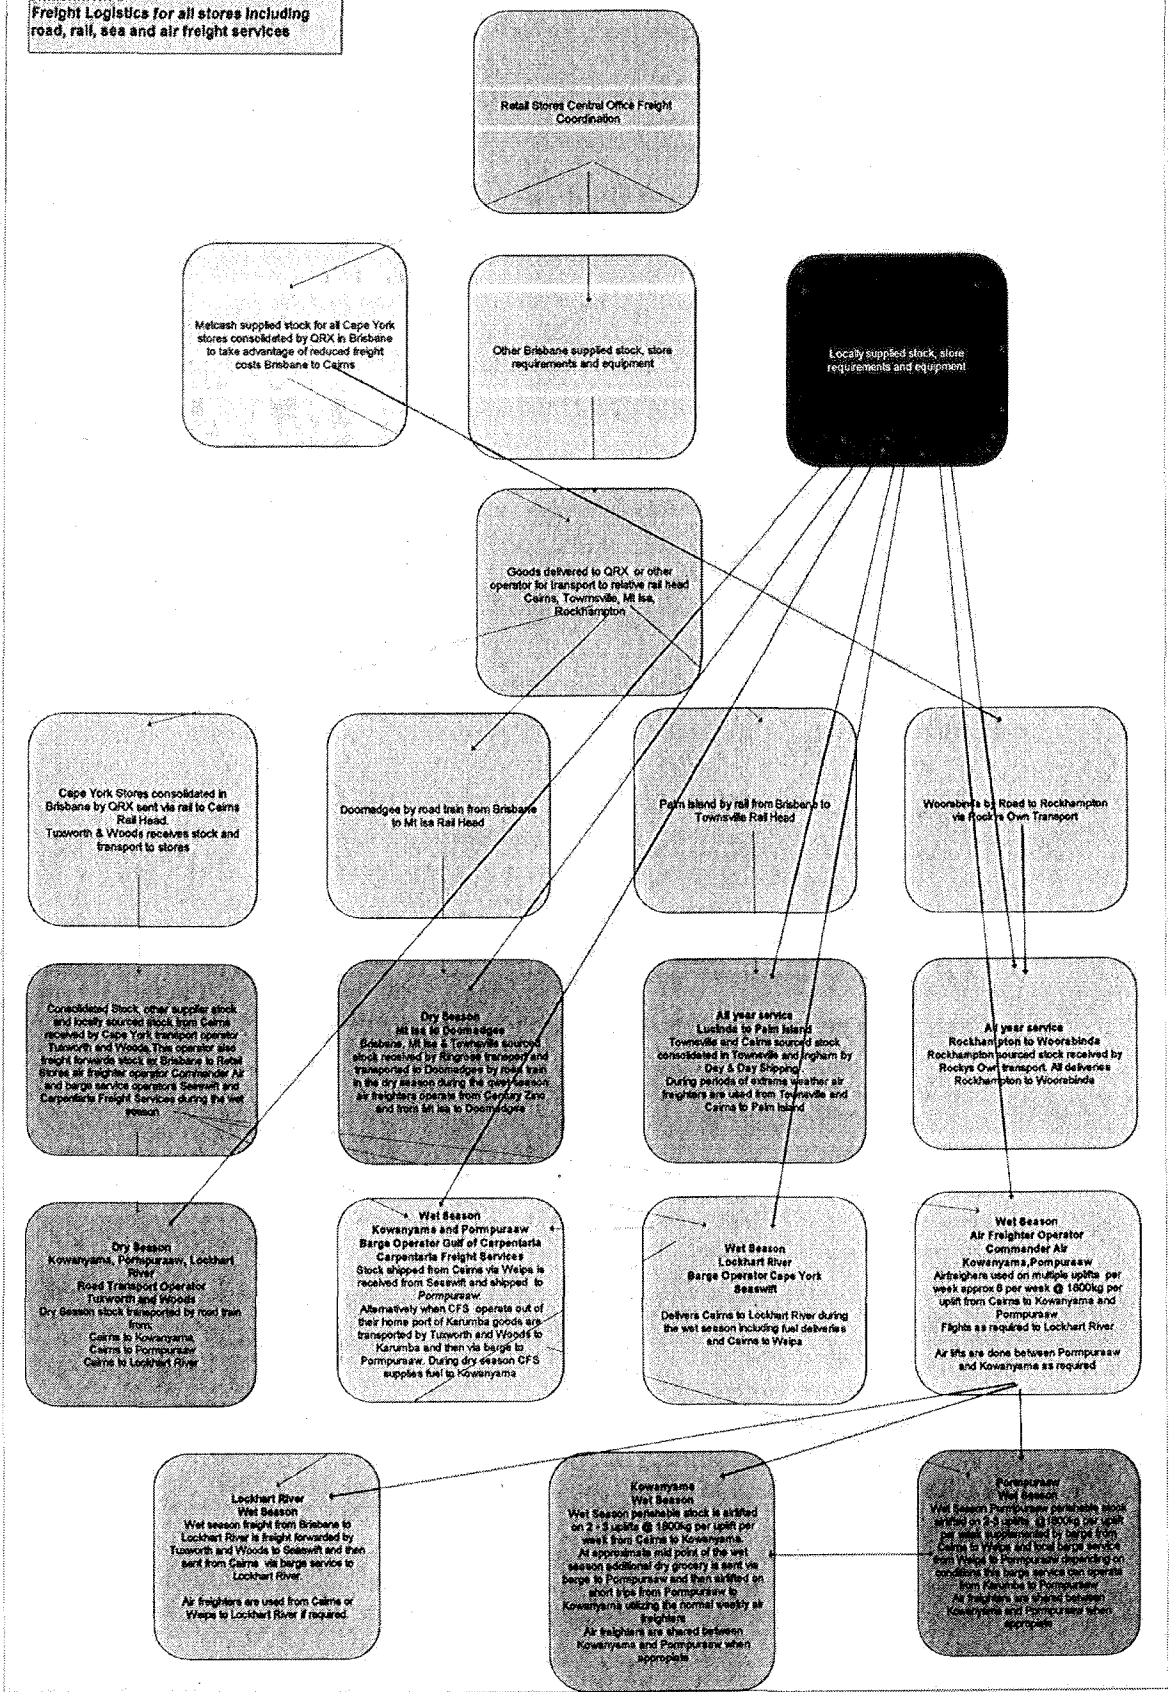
Freight Logistics for all stores including road, rail, sea and air freight services

Retail Stores Central Office Freight Coordination

Metcash supplied stock for all Cape York stores consolidated by QRX in Brisbane to take advantage of reduced freight costs Brisbane to Cairns

Other Brisbane supplied stock, store requirements and equipment

Locally supplied stock, store requirements and equipment

Goods delivered to QRX or other operator for transport to relative rail head Cairns, Townsville, Mt Isa, Rockhampton

Cape York Stores consolidated in Brisbane by QRX sent via rail to Cairns Rail Head. Tuxworth & Woods receives stock and transport to stores

Doomadgee by road train from Brisbane to Mt Isa Rail Head

Palm Island by rail from Brisbane to Townsville Rail Head

Woorabinda by Road to Rockhampton via Rockys Own Transport

Consolidated Stock, other supplier stock and locally sourced stock from Cairns received by Cape York transport operator Tuxworth and Woods. This operator also freight forwards stock ex Brisbane to Retail Stores air freighter operator Commander Air and barge service operators Seaswift and Carpentaria Freight Services during the wet season

Dry Season
Mt Isa to Doomadgee
Brisbane, Mt Isa & Townsville sourced stock received by Ringrose transport and transported to Doomadgee by road train in the dry season during the quiet season air freighters operate from Century Zinc and from Mt Isa to Doomadgee

All year service
Lucinda to Palm Island
Townsville and Cairns sourced stock consolidated in Townsville and Ingham by Day & Day Shipping
During periods of extreme weather air freighters are used from Townsville and Cairns to Palm Island

All year service
Rockhampton to Woorabinda
Rockhampton sourced stock received by Rockys Own transport. All deliveries Rockhampton to Woorabinda

Dry Season
Kowanyama, Pormpuraaw, Lockhart River
Road Transport Operator
Tuxworth and Woods
Dry Season stock transported by road train from;
Cairns to Kowanyama
Cairns to Pormpuraaw
Cairns to Lockhart River

Wet Season
Kowanyama and Pormpuraaw
Barge Operator Gulf of Carpentaria
Carpentaria Freight Services
Stock shipped from Cairns via Weipa is received from Seaswift and shipped to Pormpuraaw.
Alternatively when CFS operate out of their home port of Karumba goods are transported by Tuxworth and Woods to Karumba and then via barge to Pormpuraaw. During dry season CFS supplies fuel to Kowanyama

Wet Season
Lockhart River
Barge Operator Cape York
Seaswift
Delivers Cairns to Lockhart River during the wet season including fuel deliveries and Cairns to Weipa

Wet Season
Air Freighter Operator
Commander Air
Kowanyama,Pormpuraaw
Airfreighters used on multiple uplifts per week approx 8 per week @ 1800kg per uplift from Cairns to Kowanyama and Pormpuraaw
Flights as required to Lockhart River

Air lifts are done between Pormpuraaw and Kowanyama as required

Lockhart River
Wet Season
Wet season freight from Brisbane to Lockhart River is freight forwarded by Tuxworth and Woods to Seaswift and then sent from Cairns via barge service to Lockhart River.

Air freighters are used from Cairns or Weipa to Lockhart River if required.

Kowanyama
Wet Season
Wet Season perishable stock is airlifted on 2 - 5 uplifts @ 1800kg per uplift per week from Cairns to Kowanyama.
At appropriate mid point of the wet season additional dry grocery is sent via barge to Pormpuraaw and then airlifted on short trips from Pormpuraaw to Kowanyama utilizing the normal weekly air freighters
Air freighters are shared between Kowanyama and Pormpuraaw when appropriate

Pormpuraaw
Wet Season
Wet Season Pormpuraaw perishable stock airlifted on 2-3 uplifts @1800kg per uplift per week supplemented by barge from Cairns to Weipa and local barge service from Weipa to Pormpuraaw depending on conditions the barge service can operate from Karumba to Pormpuraaw
Air freighters are shared between Kowanyama and Pormpuraaw when appropriate